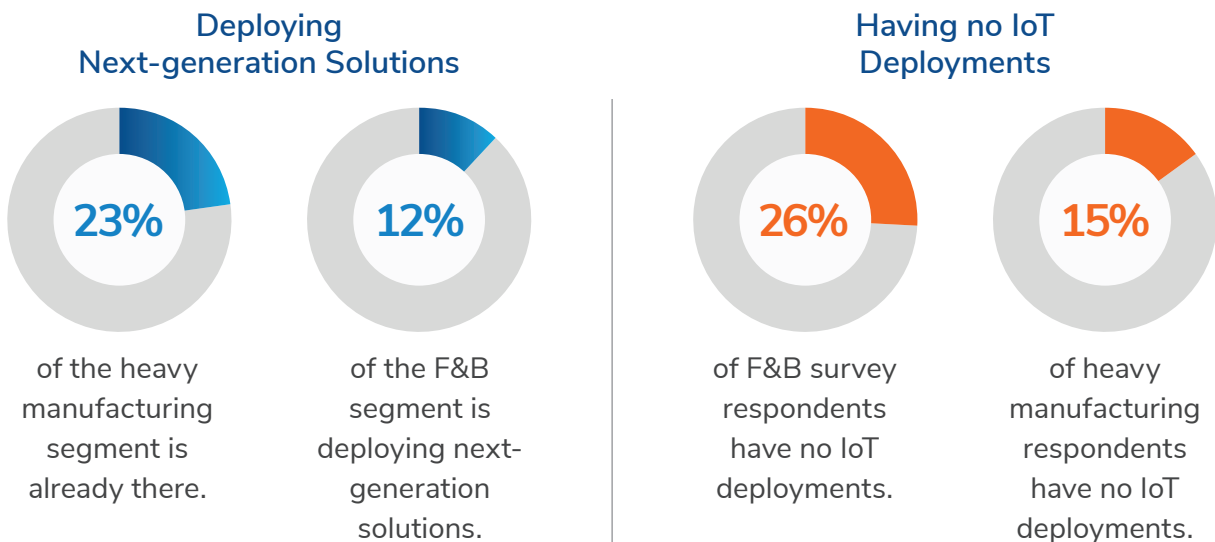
Deploying Next-generation Solutions

23%

of the heavy manufacturing segment is already there.

12%

of the F&B segment is deploying next-generation solutions.

Having no IoT Deployments

26%

of F&B survey respondents have no IoT deployments.

15%

of heavy manufacturing respondents have no IoT deployments.